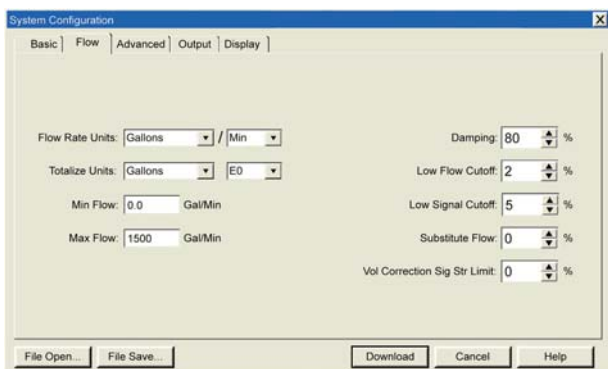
System Configuration

Basic | Flow | Advanced | Output | Display

Flow Rate Units: Gallons / Min

Totalize Units: Gallons E0

Min Flow: 0.0 Gal/Min

Max Flow: 1500 Gal/Min

Damping: 80 %

Low Flow Cutoff: 2 %

Low Signal Cutoff: 5 %

Substitute Flow: 0 %

Vol Correction Sig Str Limit: 0 %

File Open... File Save... Download Cancel Help